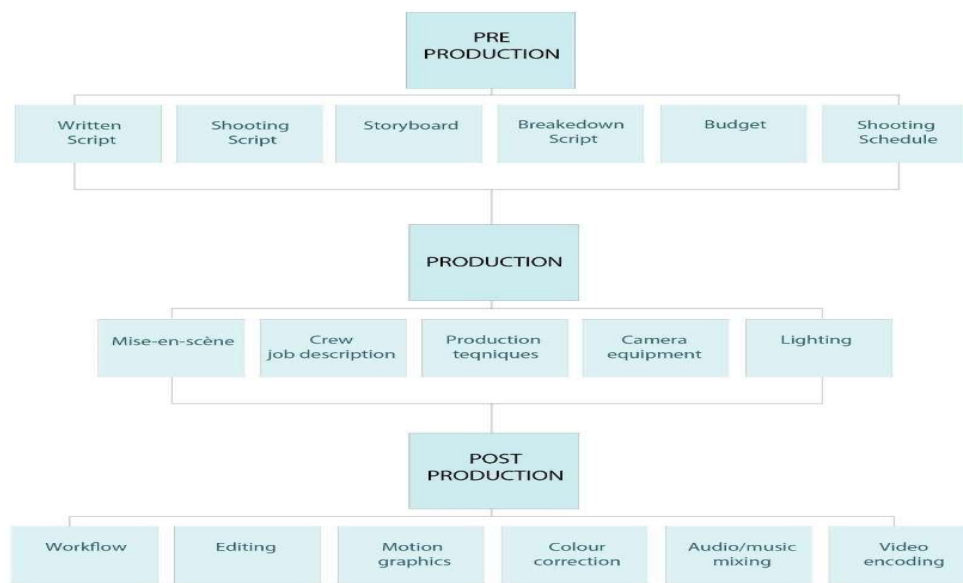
PRE PRODUCTION

Written Script

Shooting Script

Storyboard

Breakedown Script

Budget

Shooting Schedule

PRODUCTION

Mise-en-scène

Crew job description

Production teqniques

Camera equipment

Lighting

POST PRODUCTION

Workflow

Editing

Motion graphics

Colour correction

Audio/music mixing

Video encoding